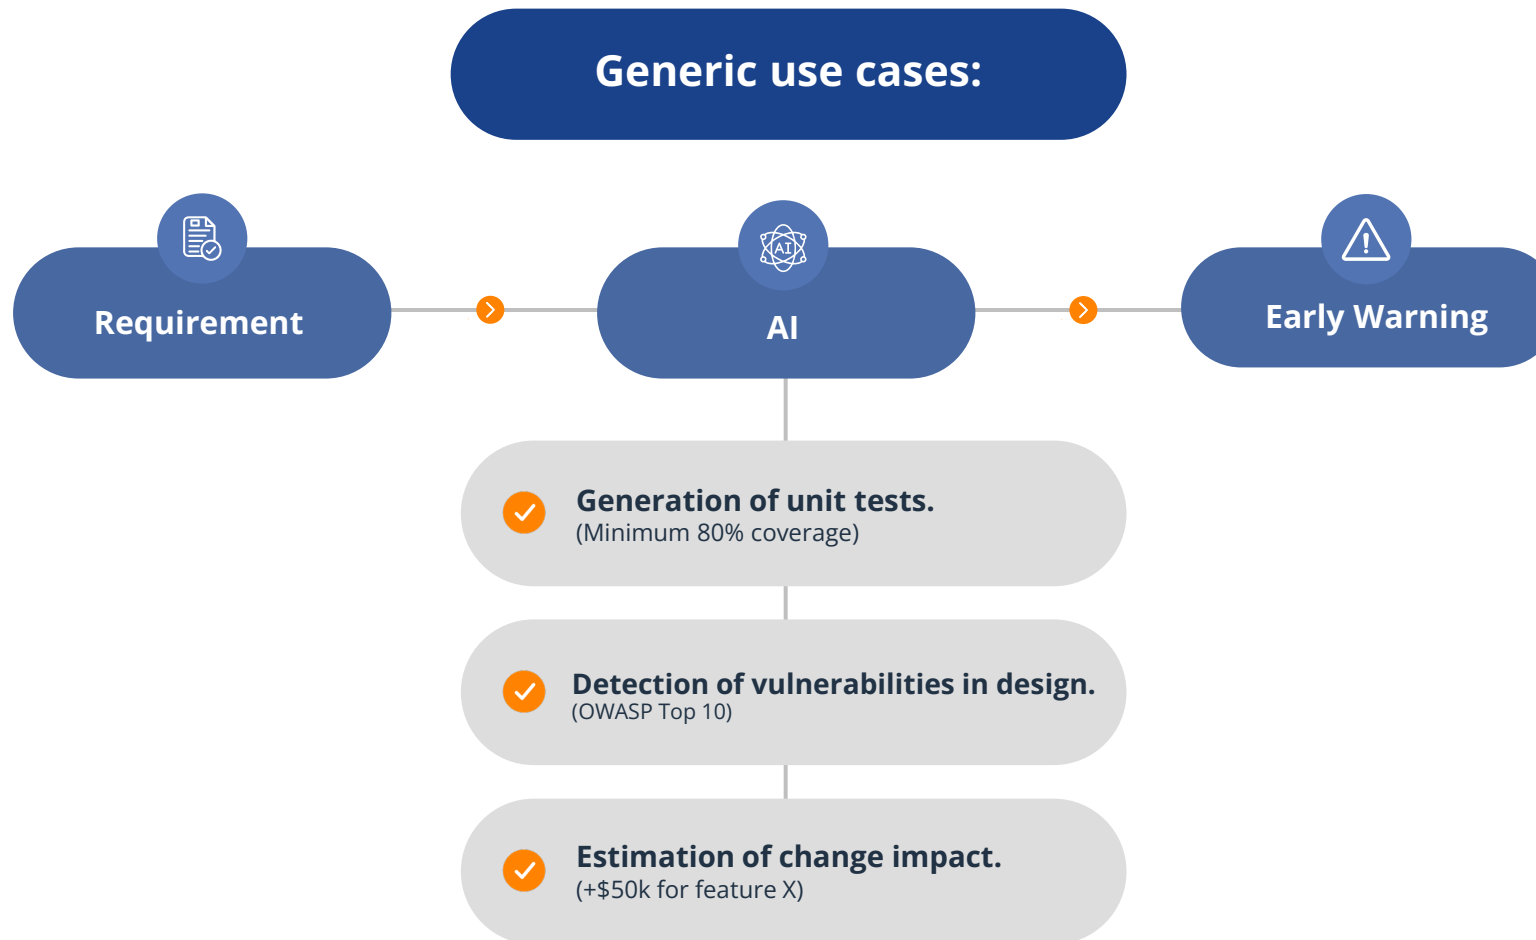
Generic use cases:

Requirement

AI

Early Warning

Generation of unit tests.
(Minimum 80% coverage)

Detection of vulnerabilities in design.
(OWASP Top 10)

Estimation of change impact.
(+$50k for feature X)